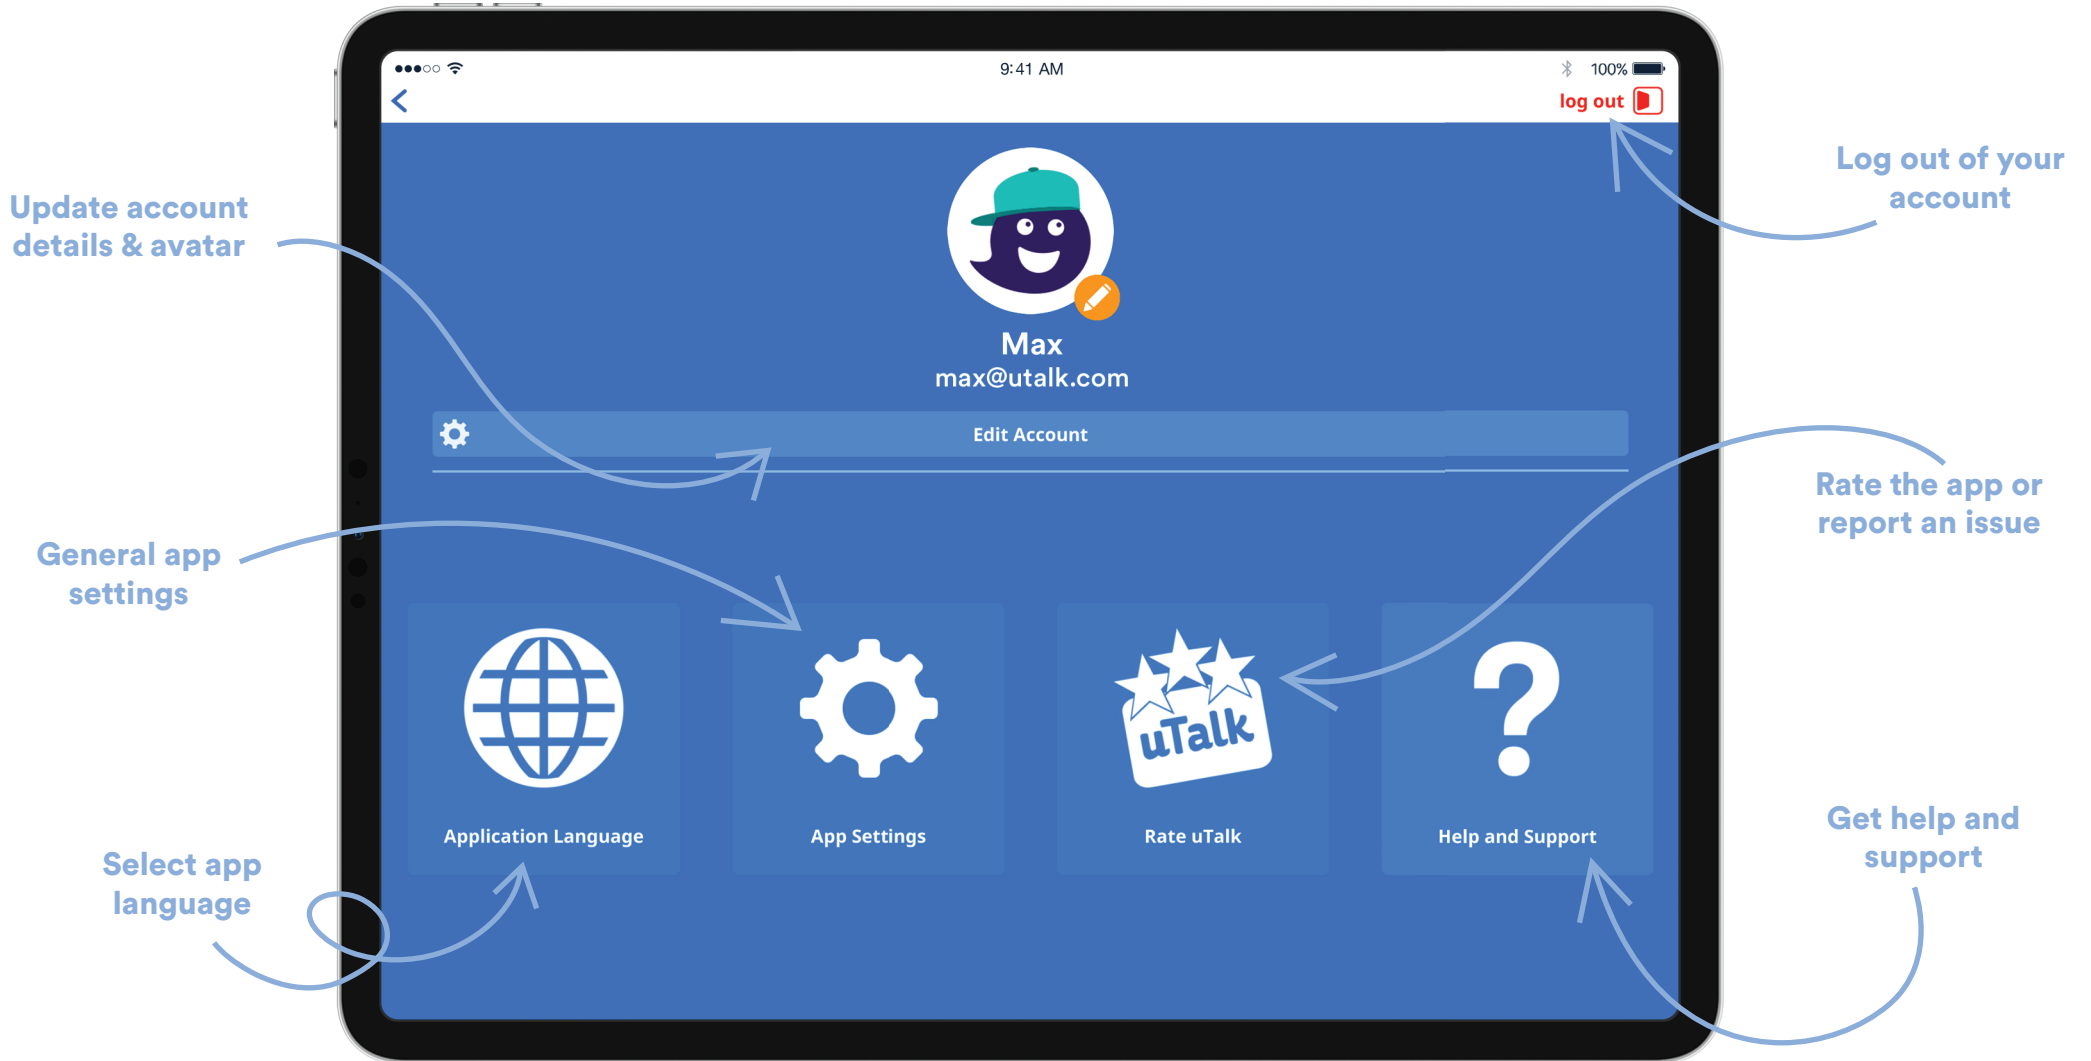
9:41 AM
100%
log out

Update account details & avatar

Log out of your account

Max
max@utalk.com

Edit Account

General app settings

Rate the app or report an issue

uTalk

Application Language

App Settings

Rate uTalk

Help and Support

Select app language

Get help and support